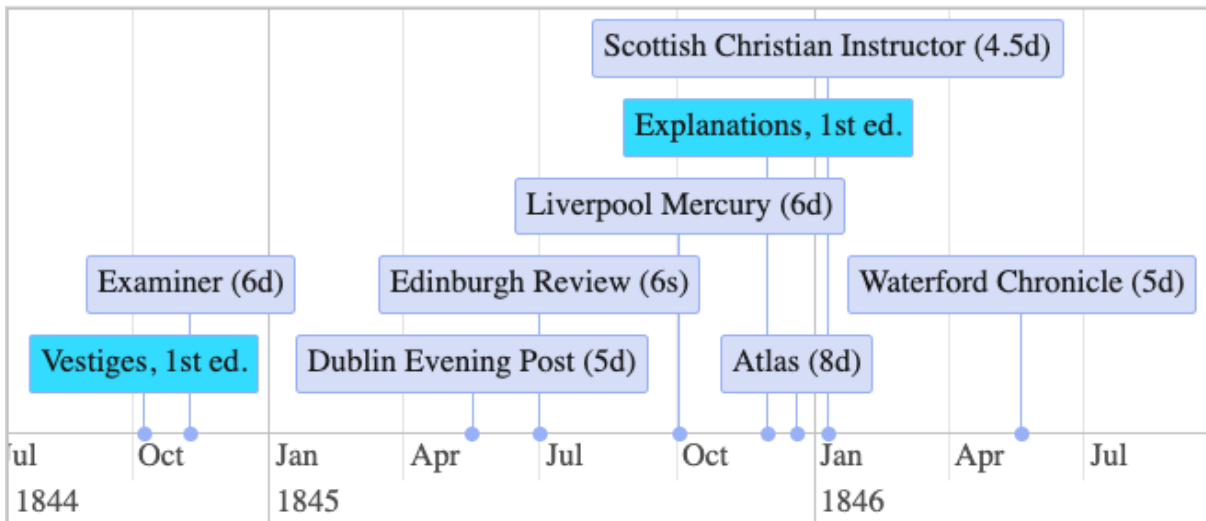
Scottish Christian Instructor (4.5d)

Explanations, 1st ed.

Liverpool Mercury (6d)

Examiner (6d)

Edinburgh Review (6s)

Waterford Chronicle (5d)

Vestiges, 1st ed.

Dublin Evening Post (5d)

Atlas (8d)

Jul Oct Jan Apr Jul Oct Jan Apr Jul

1844 1845 1846